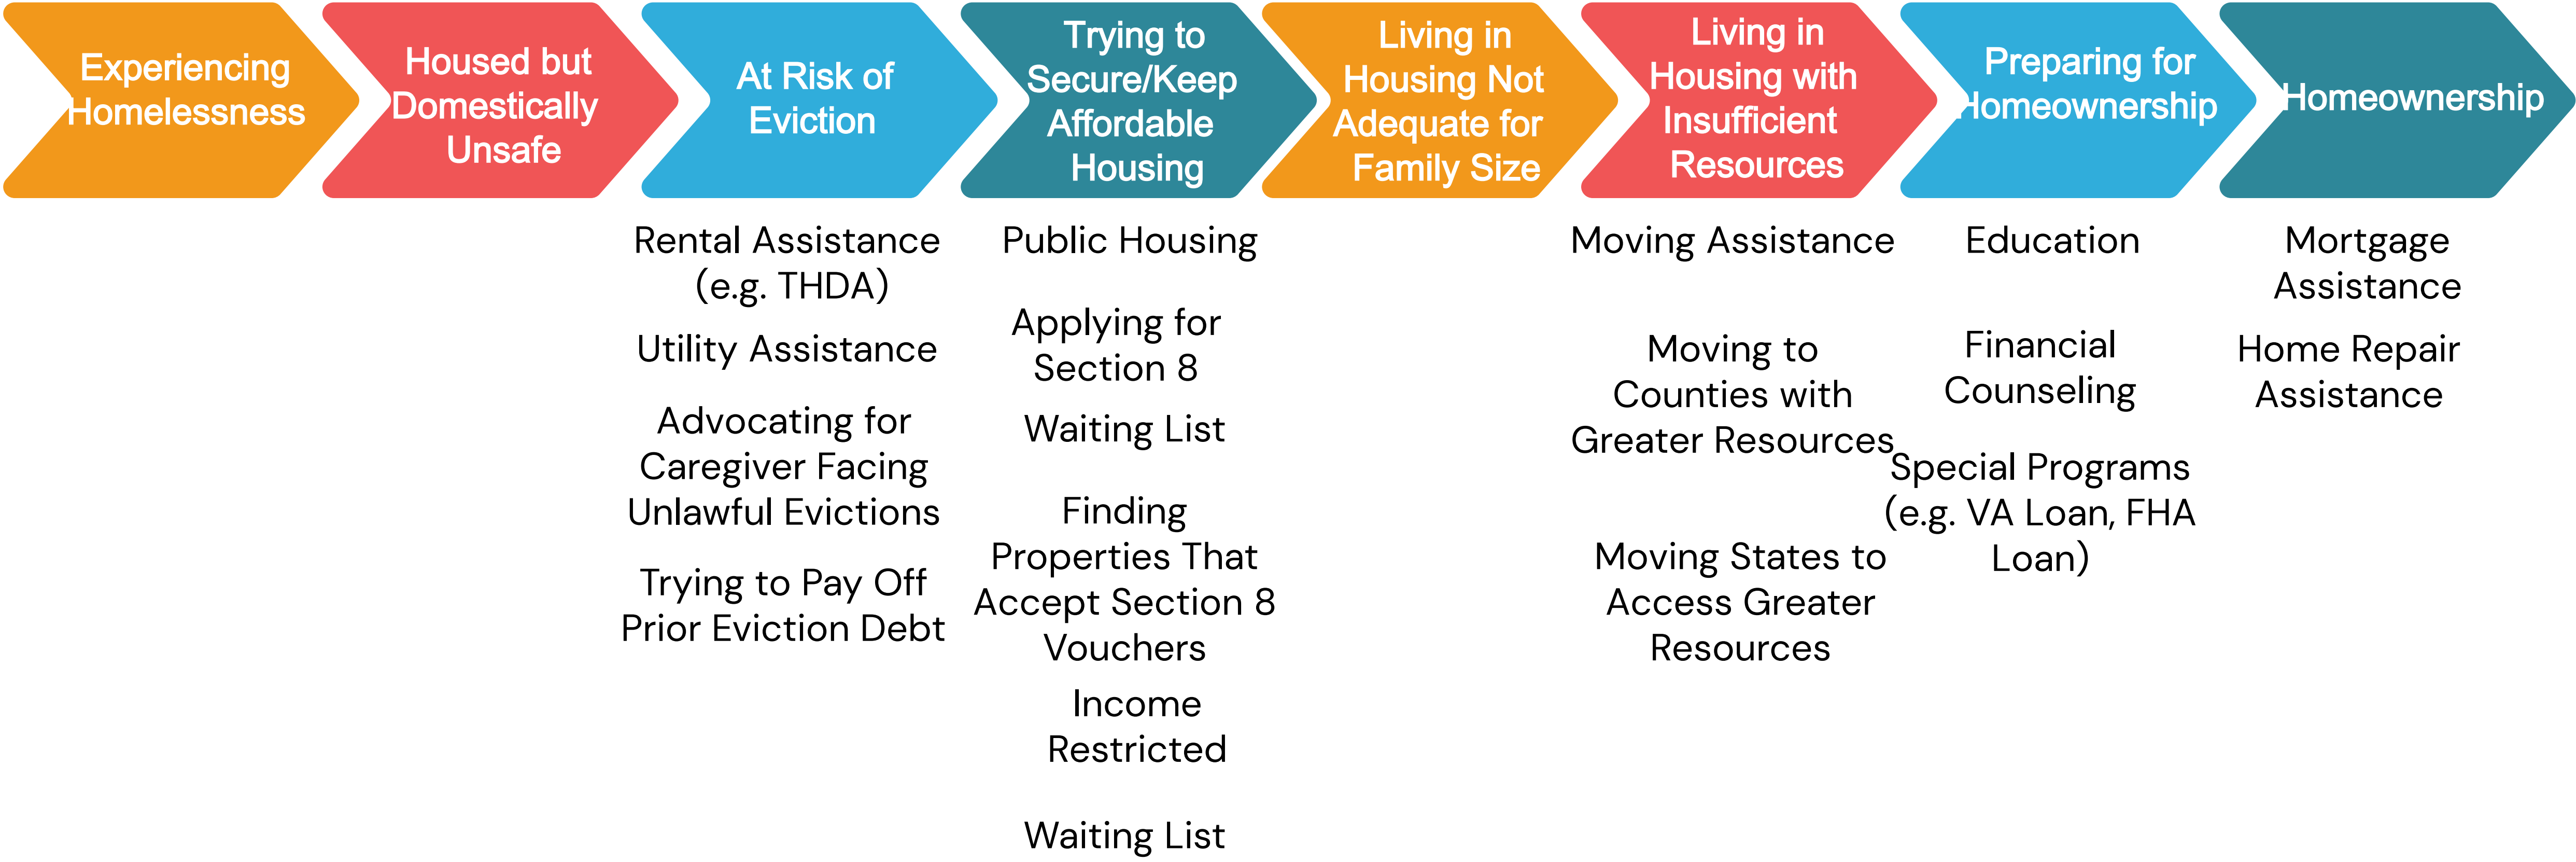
Experiencing Homelessness

Housed but Domestically Unsafe

At Risk of Eviction

Trying to Secure/Keep Affordable Housing

Living in Housing Not Adequate for Family Size

Living in Housing with Insufficient Resources

Preparing for Homeownership

Homeownership

Rental Assistance (e.g. THDA)

Utility Assistance

Advocating for Caregiver Facing Unlawful Evictions

Trying to Pay Off Prior Eviction Debt

Public Housing

Applying for Section 8

Waiting List

Finding Properties That Accept Section 8 Vouchers

Income Restricted

Waiting List

Moving Assistance

Moving to Counties with Greater Resources

Moving States to Access Greater Resources

Education

Financial Counseling

Special Programs (e.g. VA Loan, FHA Loan)

Mortgage Assistance

Home Repair Assistance